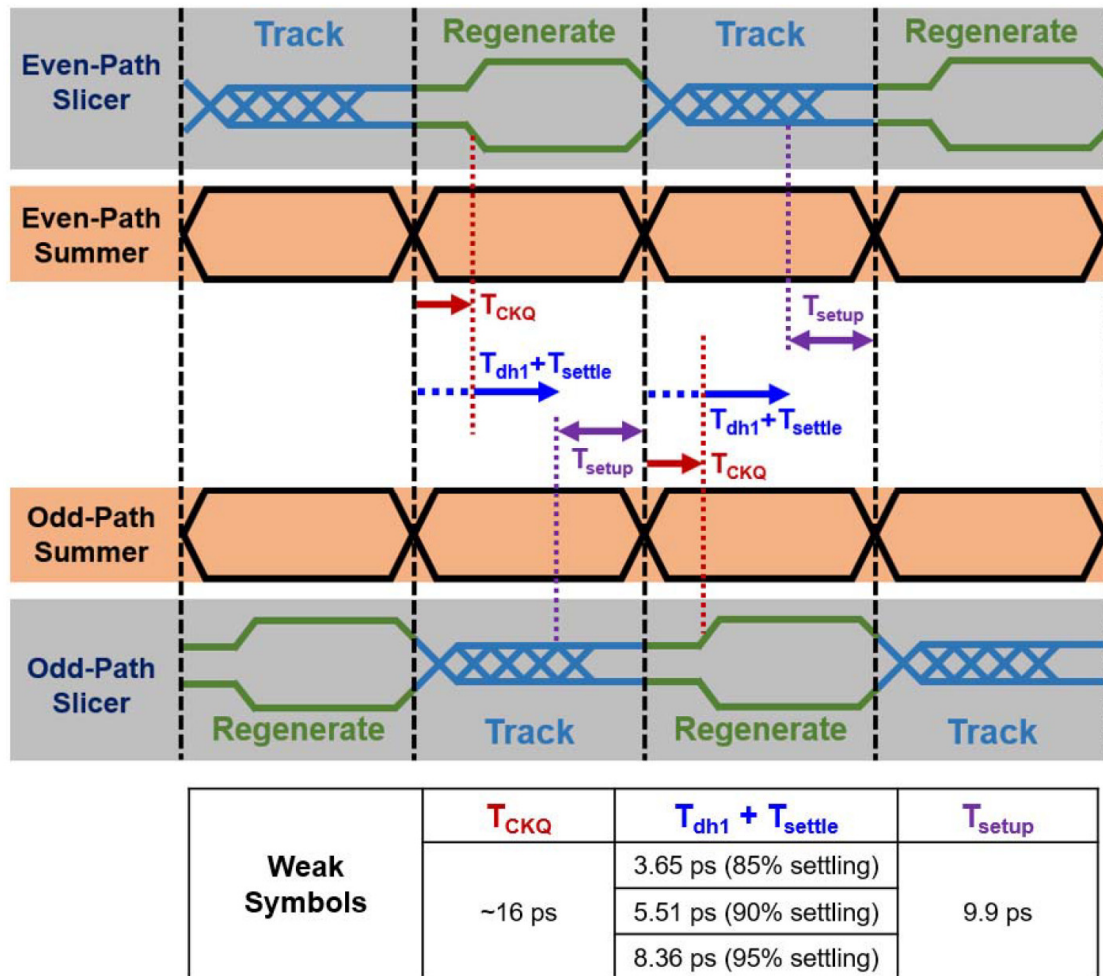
Even-Path Slicer

Track | Regenerate | Track | Regenerate

Even-Path Summer

$T_{CKQ}$

$T_{setup}$

$T_{dh1}+T_{settle}$

$T_{dh1}+T_{settle}$

$T_{setup}$

$T_{CKQ}$

Odd-Path Summer

Odd-Path Slicer

Regenerate | Track | Regenerate | Track

| | $T_{CKQ}$ | $T_{dh1}$ + $T_{settle}$ | $T_{setup}$ |
|---|---|---|---|
| Weak Symbols | ~16 ps | 3.65 ps (85% settling) | 9.9 ps |
| | | 5.51 ps (90% settling) | |
| | | 8.36 ps (95% settling) | |